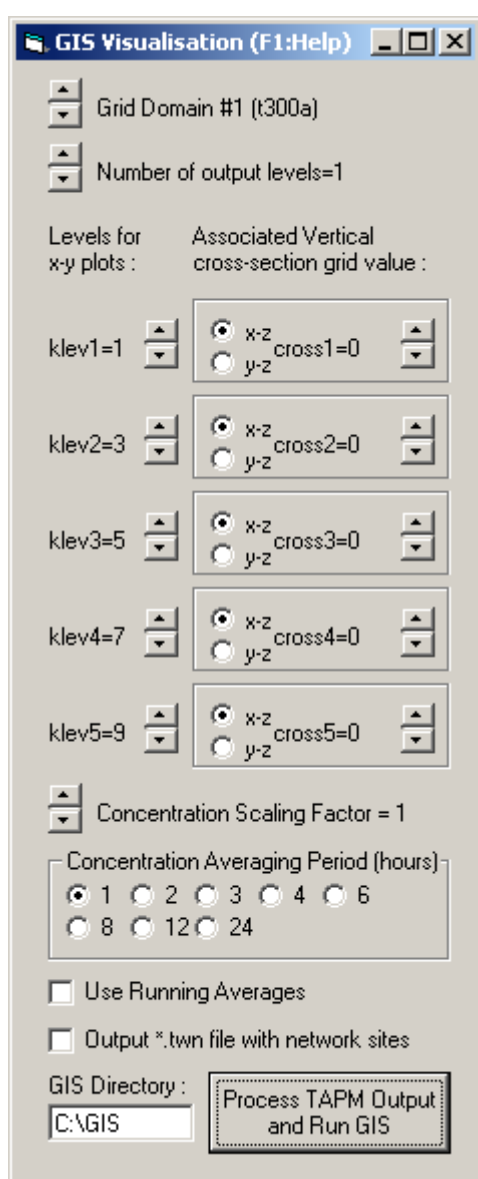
GIS Visualisation (F1:Help)

Grid Domain #1 (t300a)

Number of output levels=1

Levels for x-y plots :

Associated Vertical cross-section grid value :

klev1=1
x-z
y-z
cross1=0

klev2=3
x-z
y-z
cross2=0

klev3=5
x-z
y-z
cross3=0

klev4=7
x-z
y-z
cross4=0

klev5=9
x-z
y-z
cross5=0

Concentration Scaling Factor = 1

Concentration Averaging Period (hours)
1 2 3 4 6
8 12 24

Use Running Averages

Output *.twn file with network sites

GIS Directory :
C:\GIS

Process TAPM Output and Run GIS